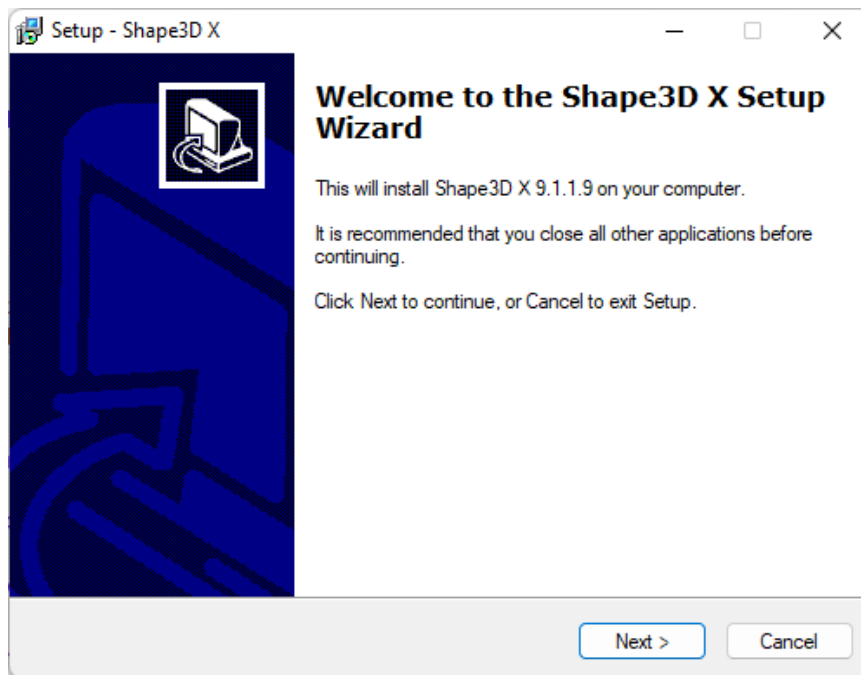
Setup - Shape3D X

Welcome to the Shape3D X Setup Wizard

This will install Shape3D X 9.1.1.9 on your computer.

It is recommended that you close all other applications before continuing.

Click Next to continue, or Cancel to exit Setup.

Next >

Cancel